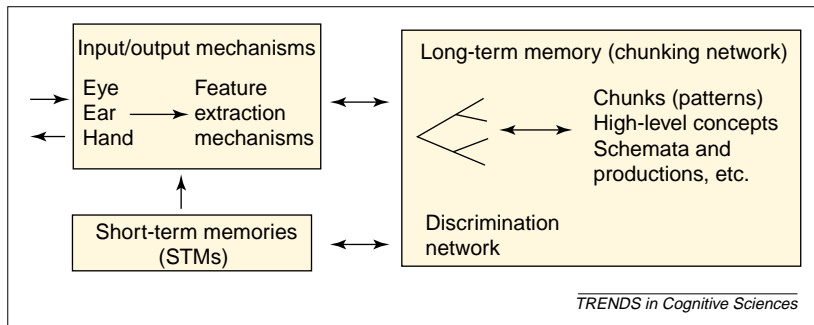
Input/output mechanisms

Eye
Ear
Hand

Feature extraction mechanisms

Short-term memories (STMs)

Long-term memory (chunking network)

Chunks (patterns)
High-level concepts
Schemata and productions, etc.

Discrimination network

TRENDS in Cognitive Sciences